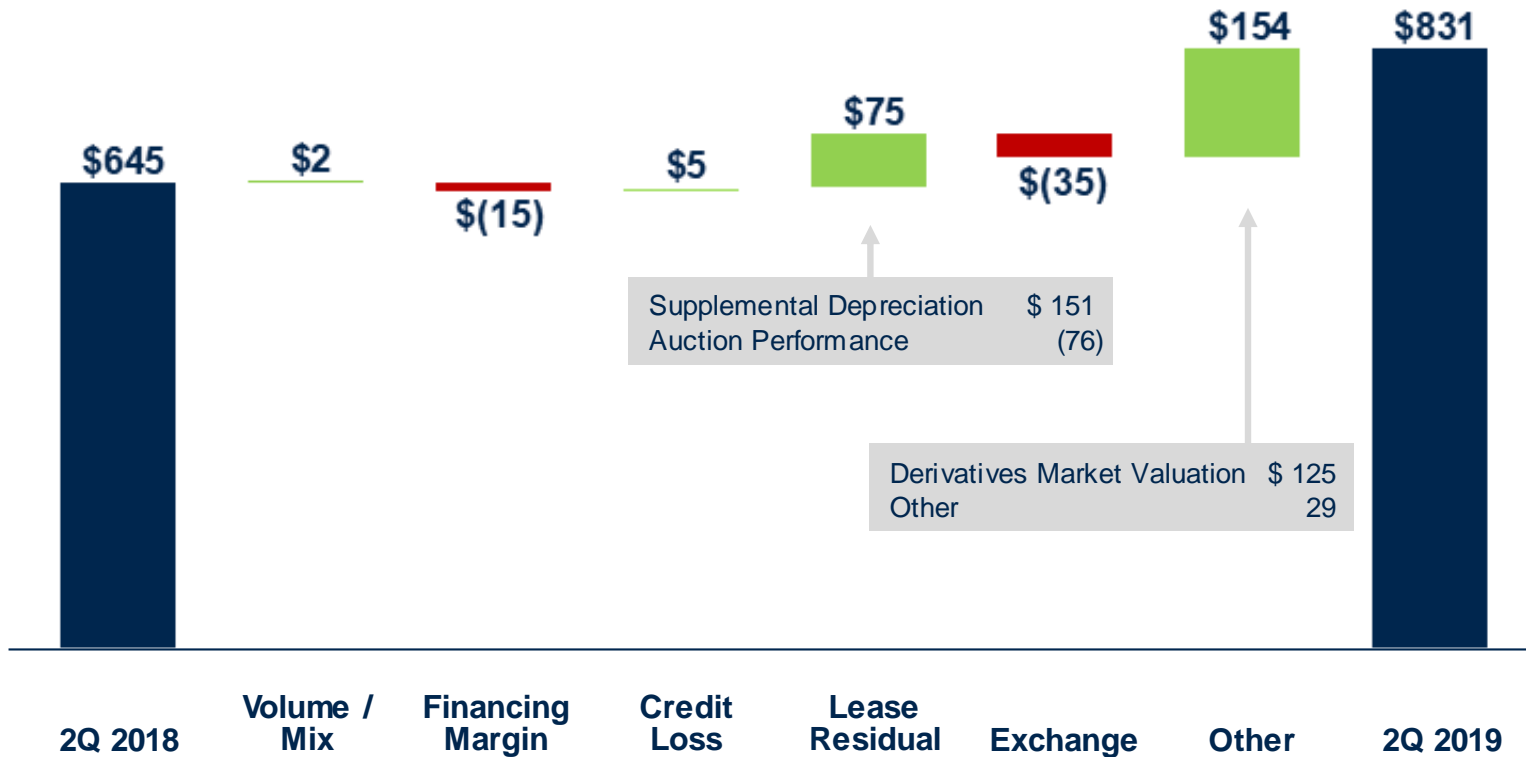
$645

$2

$(15)

$5

$75

$(35)

$154

$831

| Supplemental Depreciation | $ 151 |
|---|---|
| Auction Performance | (76) |

| Derivatives Market Valuation | $ 125 |
|---|---|
| Other | 29 |

2Q 2018

Volume / Mix

Financing Margin

Credit Loss

Lease Residual

Exchange

Other

2Q 2019